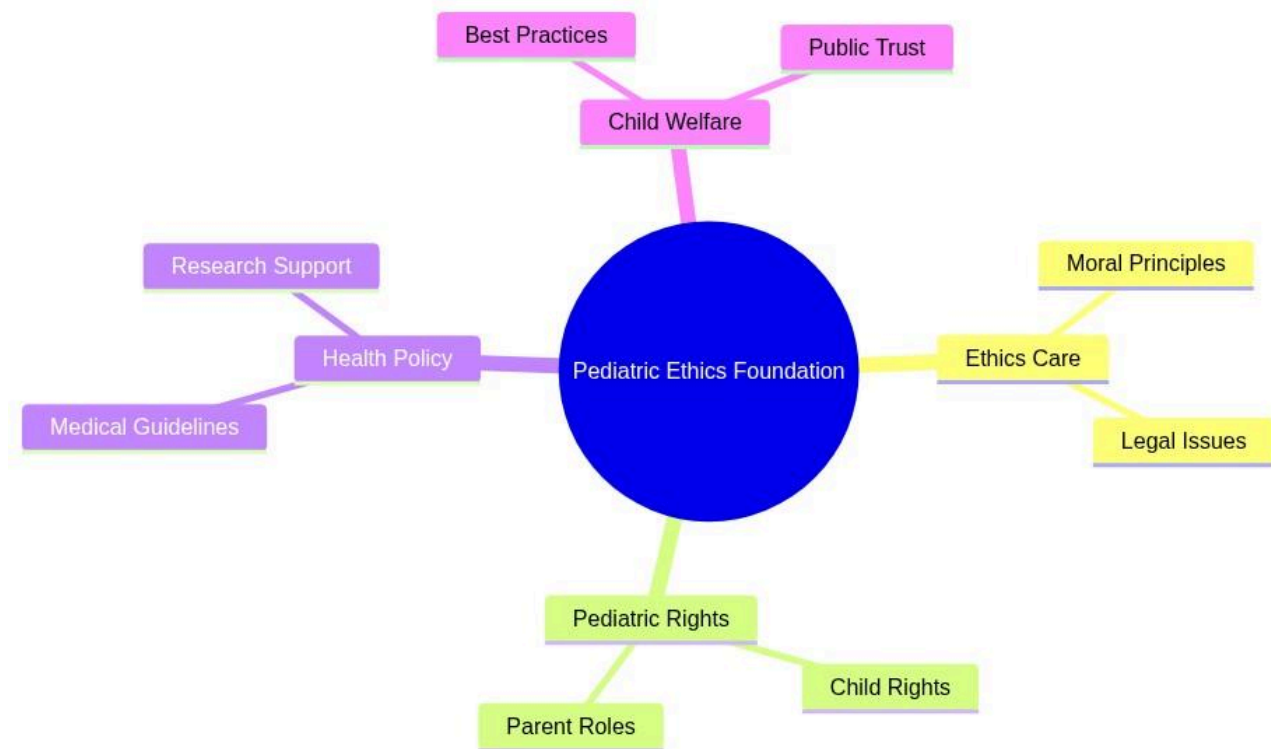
Best Practices

Public Trust

Child Welfare

Research Support

Health Policy

Medical Guidelines

Pediatric Ethics Foundation

Moral Principles

Ethics Care

Legal Issues

Pediatric Rights

Child Rights

Parent Roles